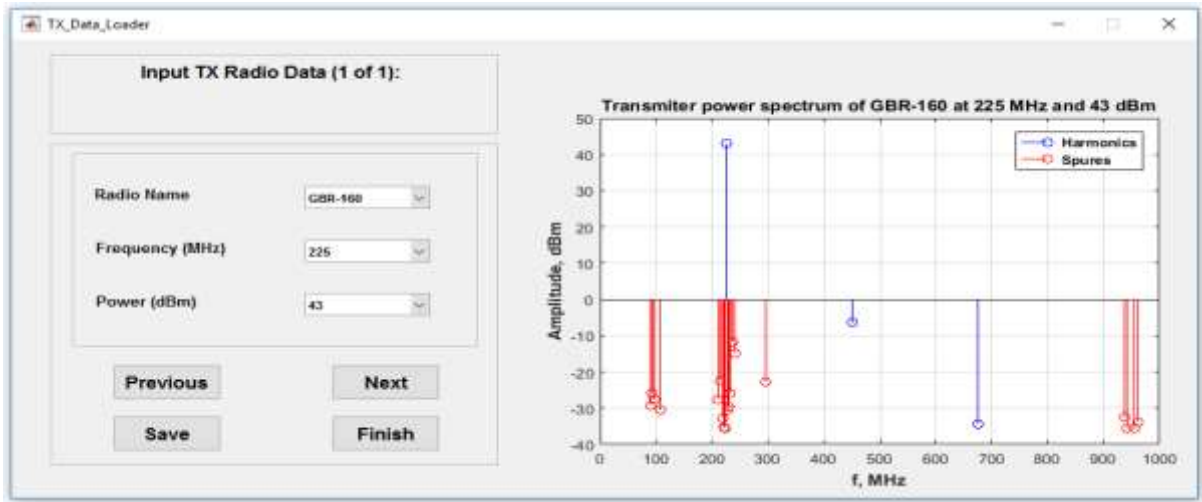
TX_Data_Loader

Input TX Radio Data (1 of 1):

Radio Name
GBR-160
Frequency (MHz)
225
Power (dBm)
43

Previous
Next
Save
Finish

Transmiter power spectrum of GBR-160 at 225 MHz and 43 dBm

Harmonics
Spures

Amplitude, dBm
50
40
30
20
10
0
-10
-20
-30
-40

0 100 200 300 400 500 600 700 800 900 1000
f, MHz